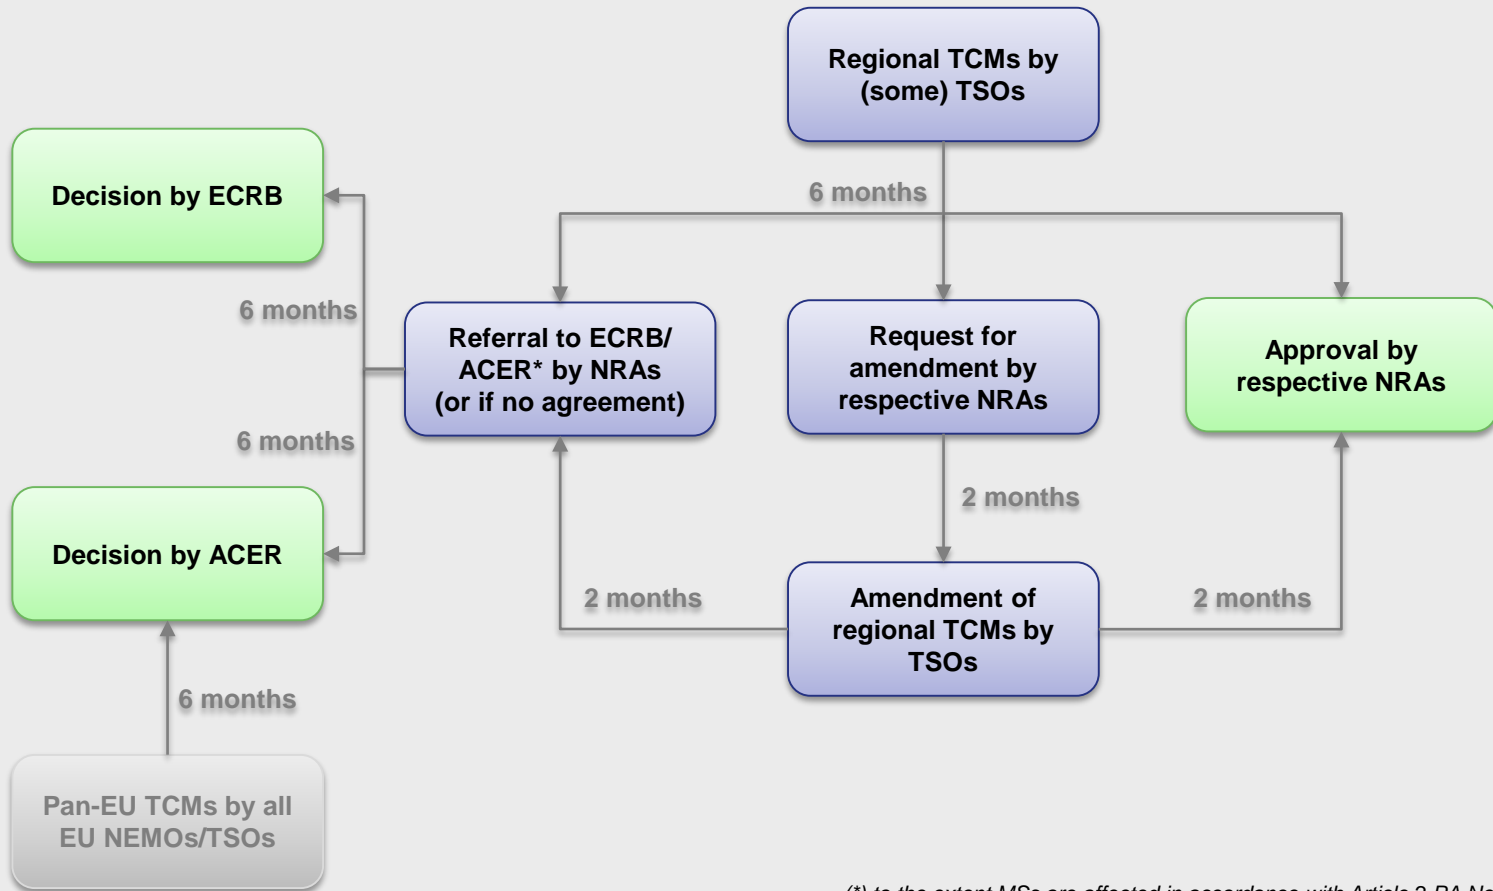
Regional TCMs by (some) TSOs

6 months

Decision by ECRB

6 months

Referral to ECRB/ ACER* by NRAs (or if no agreement)

Request for amendment by respective NRAs

Approval by respective NRAs

6 months

2 months

Decision by ACER

2 months

Amendment of regional TCMs by TSOs

2 months

6 months

Pan-EU TCMs by all EU NEMOs/TSOs

(*) to the extent MSs are affected in accordance with Article 2 PA No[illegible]